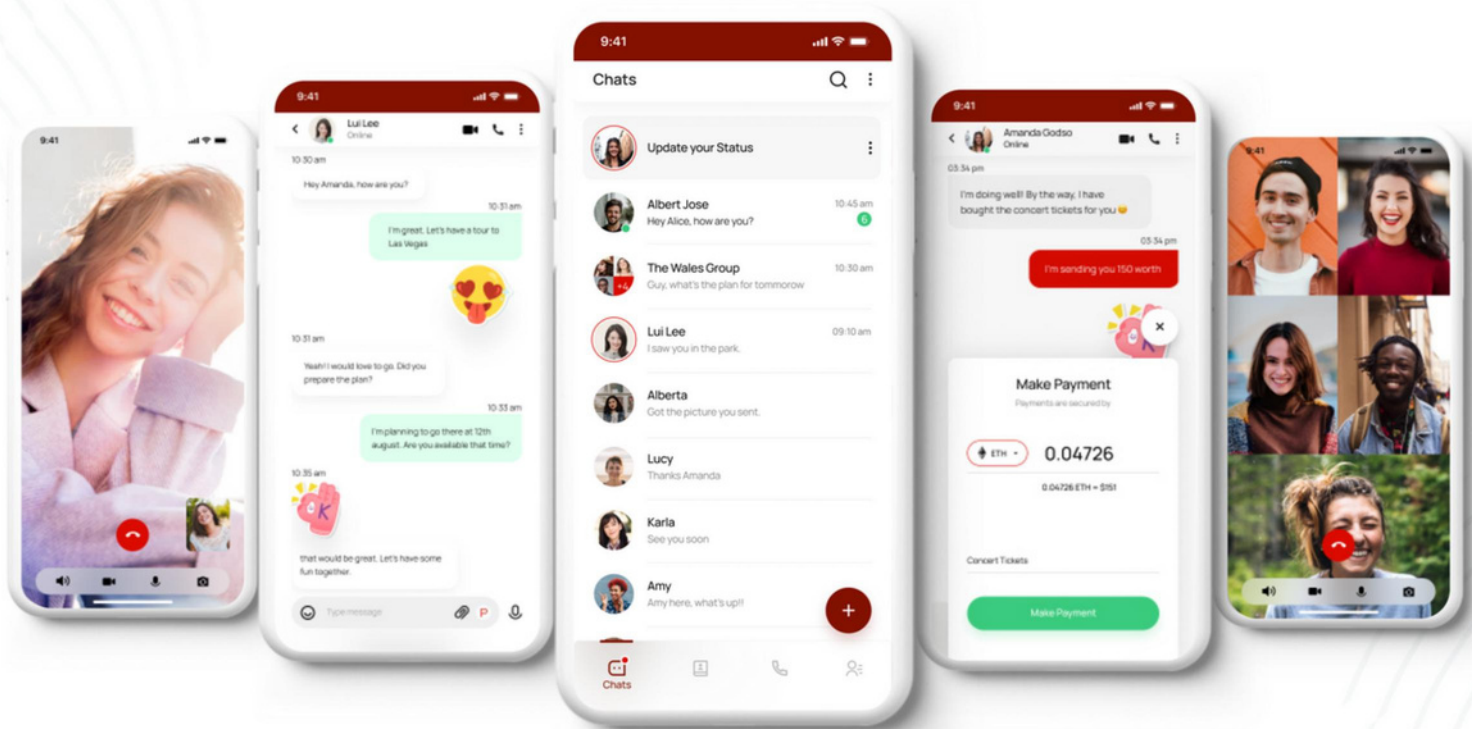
9:41

9:41

Lui Lee
Online

10:30 am

Hey Amanda, how are you?

10:31 am

I'm great. Let's have a tour to Las Vegas

10:31 am

Yeah! I would love to go. Did you prepare the plan?

10:33 am

I'm planning to go there at 12th august. Are you available that time?

10:35 am

that would be great. Let's have some fun together.

Type message

9:41

Chats

Update your Status

Albert Jose
Hey Alice, how are you?
10:45 am
6

The Wales Group
Guy, what's the plan for tommorow
10:30 am
+4

Lui Lee
I saw you in the park.
09:10 am

Alberta
Got the picture you sent.

Lucy
Thanks Amanda

Karla
See you soon

Amy
Amy here, what's up!!

Chats

9:41

Amanda Godso
Online

03:34 pm

I'm doing well! By the way, I have bought the concert tickets for you

03:34 pm

I'm sending you 150 worth

Make Payment
Payments are secured by

ETH
0.04726
0.04726 ETH = $151

Concert Tickets

Make Payment

9:41